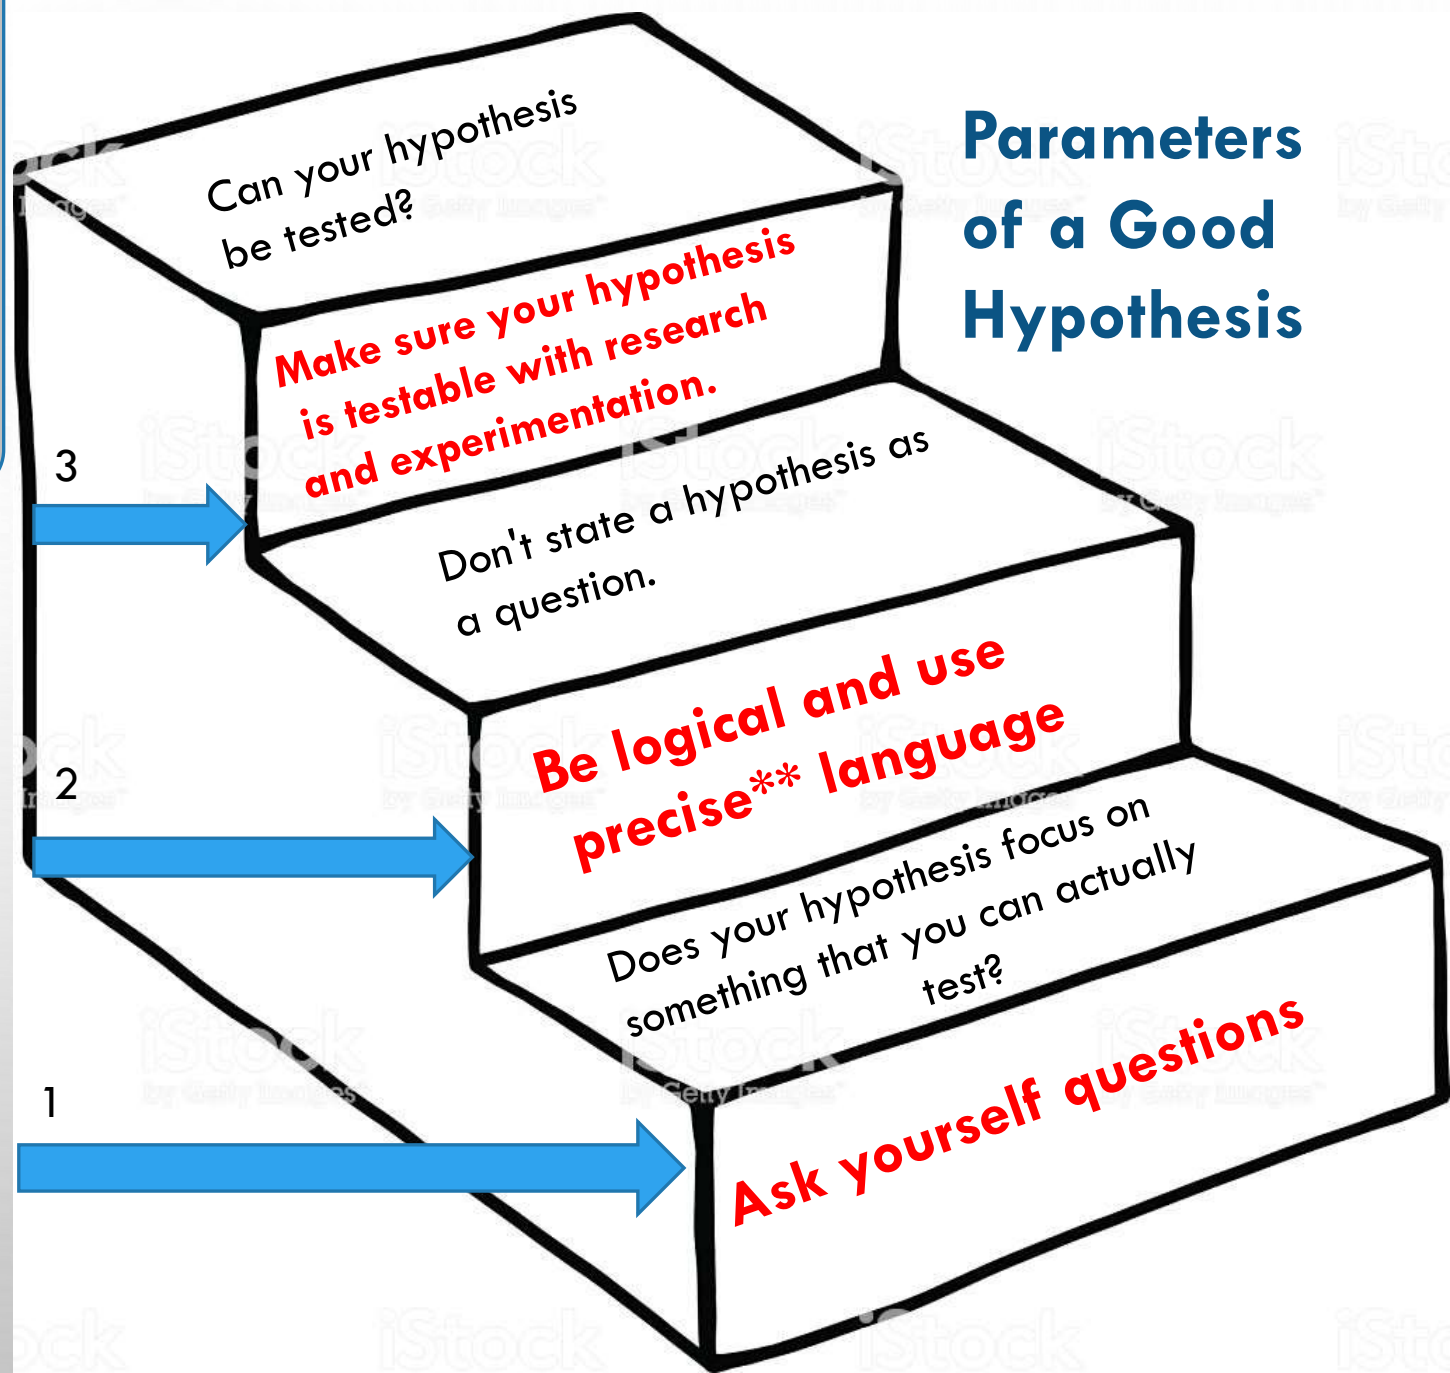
Parameters of a Good Hypothesis

Can your hypothesis be tested?

Make sure your hypothesis is testable with research and experimentation.

3

Don't state a hypothesis as a question.

Be logical and use precise** language

2

Does your hypothesis focus on something that you can actually test?

1

Ask yourself questions

iStock by Getty Images